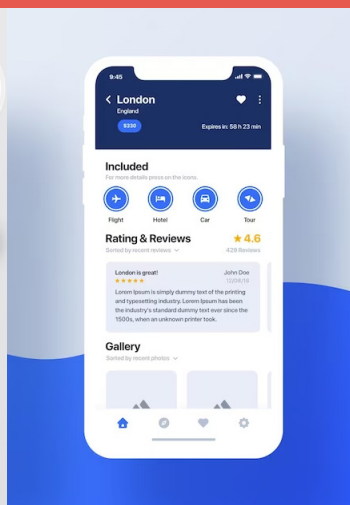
9:45

London
England

$330

Expires in: 58 h 23 min

Included
For more details press on the icons.

Flight
Hotel
Car
Tour

Rating & Reviews
★ 4.6
Sorted by recent reviews
429 Reviews

London is great!
John Doe
★★★★★
12/06/19
Lorem Ipsum is simply dummy text of the printing and typesetting industry. Lorem Ipsum has been the industry's standard dummy text ever since the 1500s, when an unknown printer took.

Gallery
Sorted by recent photos